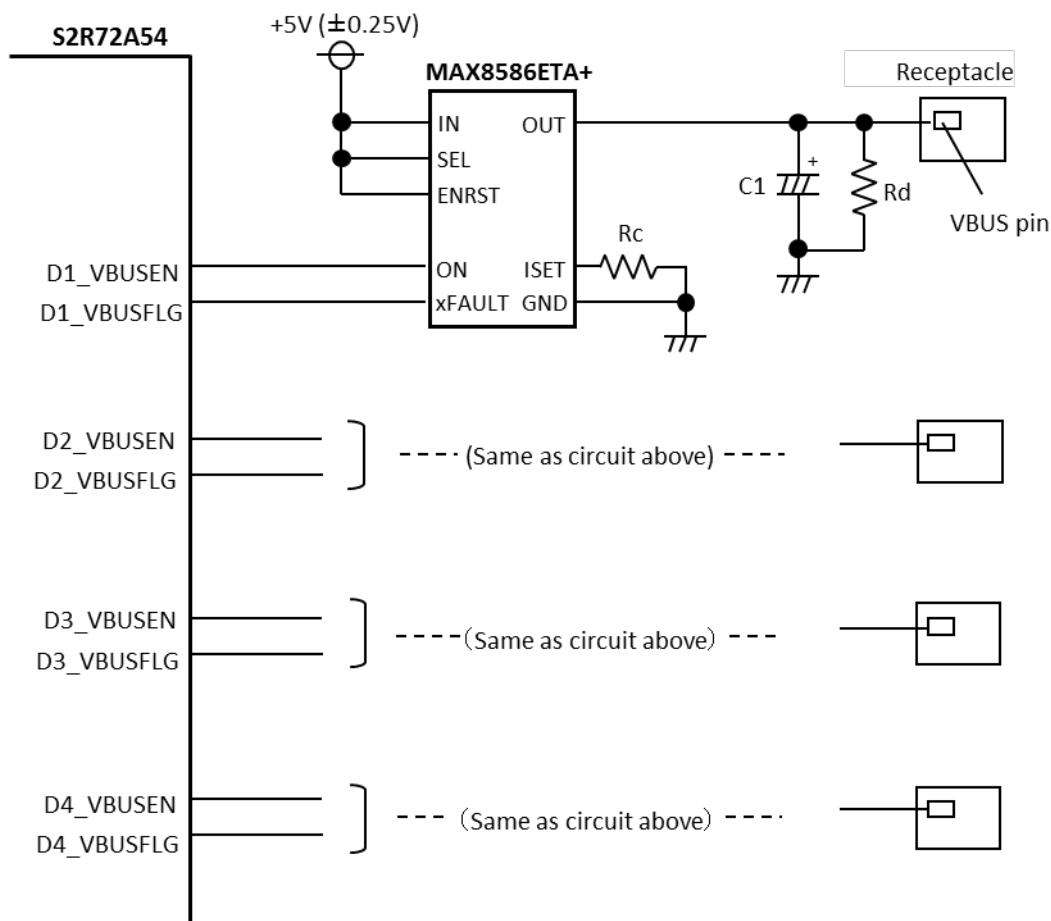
S2R72A54

+5V (±0.25V)

MAX8586ETA+

IN
SEL
ENRST
OUT
ON
xFAULT
ISET
GND

Rc

Receptacle

C1

+

Rd

VBUS pin

D1_VBUSEN
D1_VBUSFLG

D2_VBUSEN
D2_VBUSFLG

(Same as circuit above)

D3_VBUSEN
D3_VBUSFLG

(Same as circuit above)

D4_VBUSEN
D4_VBUSFLG

(Same as circuit above)